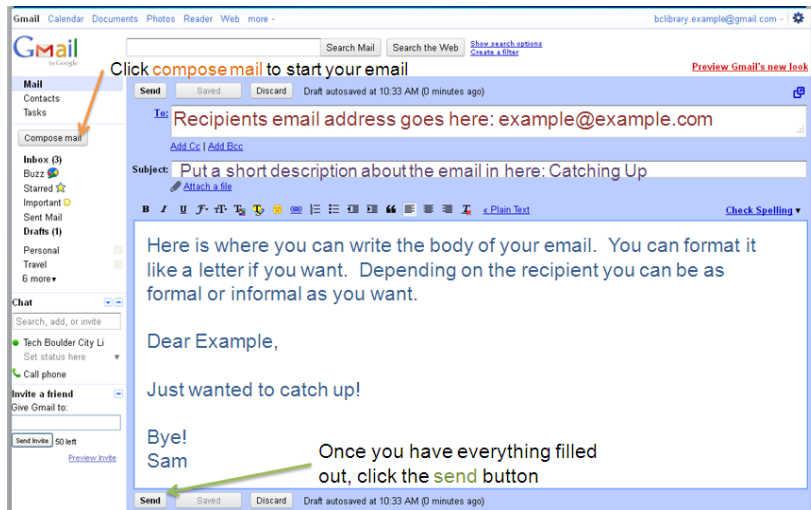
Gmail Calendar Documents Photos Reader Web more ▾

bclibrary.example@gmail.com ▾

Gmail by Google

Search Mail Search the Web Show search options Create a filter

Preview Gmail's new look

Click compose mail to start your email

Mail
Contacts
Tasks

Compose mail

Inbox (3)
Buzz
Starred
Important
Sent Mail
Drafts (1)

Personal
Travel
6 more▾

Chat

Search, add, or invite

Tech Boulder City Li
Set status here

Call phone

Invite a friend
Give Gmail to:

Send Invite 50 left

Preview Invite

Send Saved Discard Draft autosaved at 10:33 AM (0 minutes ago)

To: Recipients email address goes here: example@example.com

Add Cc | Add Bcc

Subject: Put a short description about the email in here: Catching Up

Attach a file

« Plain Text

Check Spelling ▾

Here is where you can write the body of your email. You can format it like a letter if you want. Depending on the recipient you can be as formal or informal as you want.

Dear Example,

Just wanted to catch up!

Bye!
Sam

Once you have everything filled out, click the send button

Send Saved Discard Draft autosaved at 10:33 AM (0 minutes ago)